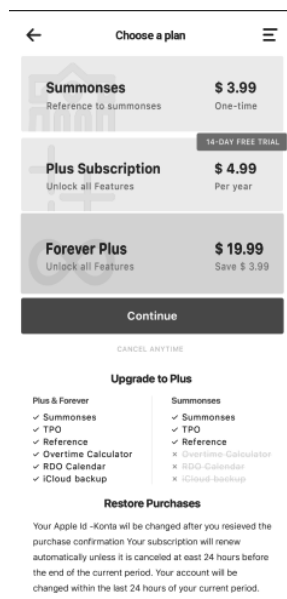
Choose a plan

Summonses
Reference to summonses
$ 3.99
One-time

14-DAY FREE TRIAL
Plus Subscription
Unlock all Features
$ 4.99
Per year

Forever Plus
Unlock all Features
$ 19.99
Save $ 3.99

Continue

CANCEL ANYTIME

Upgrade to Plus

Plus & Forever
✓ Summonses
✓ TPO
✓ Reference
✓ Overtime Calculator
✓ RDO Calendar
✓ iCloud backup

Summonses
✓ Summonses
✓ TPO
✓ Reference
× ~~Overtime Calculator~~
× ~~RDO Calendar~~
× ~~iCloud backup~~

Restore Purchases

Your Apple Id -Konta will be changed after you resieved the purchase confirmation Your subscription will renew automatically unless it is canceled at east 24 hours before the end of the current period. Your account will be changed within the last 24 hours of your current period.